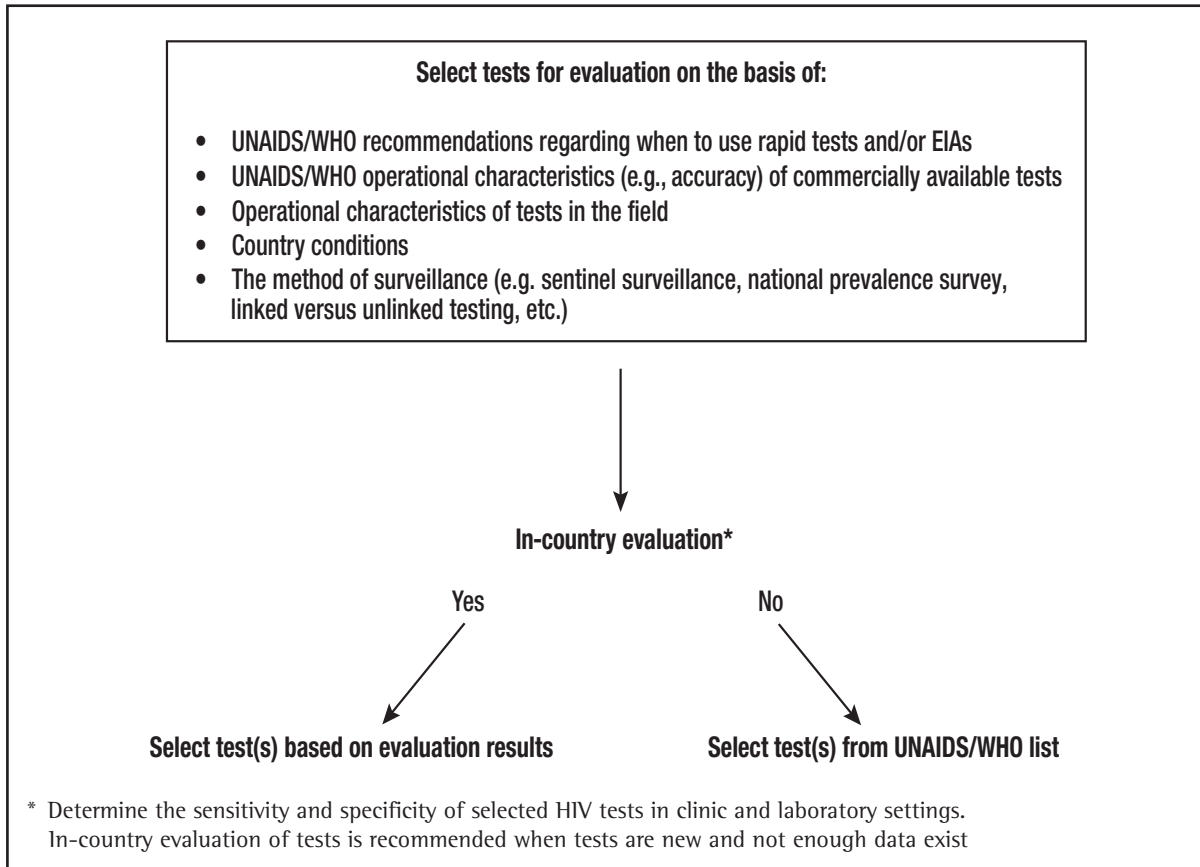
Select tests for evaluation on the basis of:

- UNAIDS/WHO recommendations regarding when to use rapid tests and/or EIAs
- UNAIDS/WHO operational characteristics (e.g., accuracy) of commercially available tests
- Operational characteristics of tests in the field
- Country conditions
- The method of surveillance (e.g. sentinel surveillance, national prevalence survey, linked versus unlinked testing, etc.)

In-country evaluation*

Yes

No

Select test(s) based on evaluation results

Select test(s) from UNAIDS/WHO list

* Determine the sensitivity and specificity of selected HIV tests in clinic and laboratory settings. In-country evaluation of tests is recommended when tests are new and not enough data exist